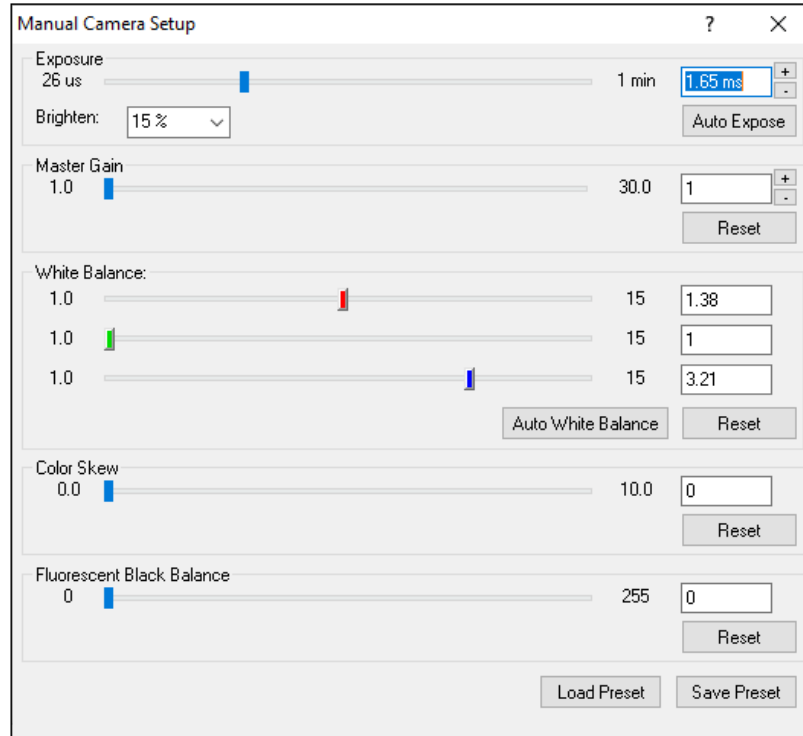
Manual Camera Setup ? X

Exposure
26 us 1 min 1.65 ms + -
Brighten: 15 %
Auto Expose

Master Gain
1.0 30.0 1 + -
Reset

White Balance:
1.0 15 1.38
1.0 15 1
1.0 15 3.21
Auto White Balance Reset

Color Skew
0.0 10.0 0
Reset

Fluorescent Black Balance
0 255 0
Reset

Load Preset Save Preset